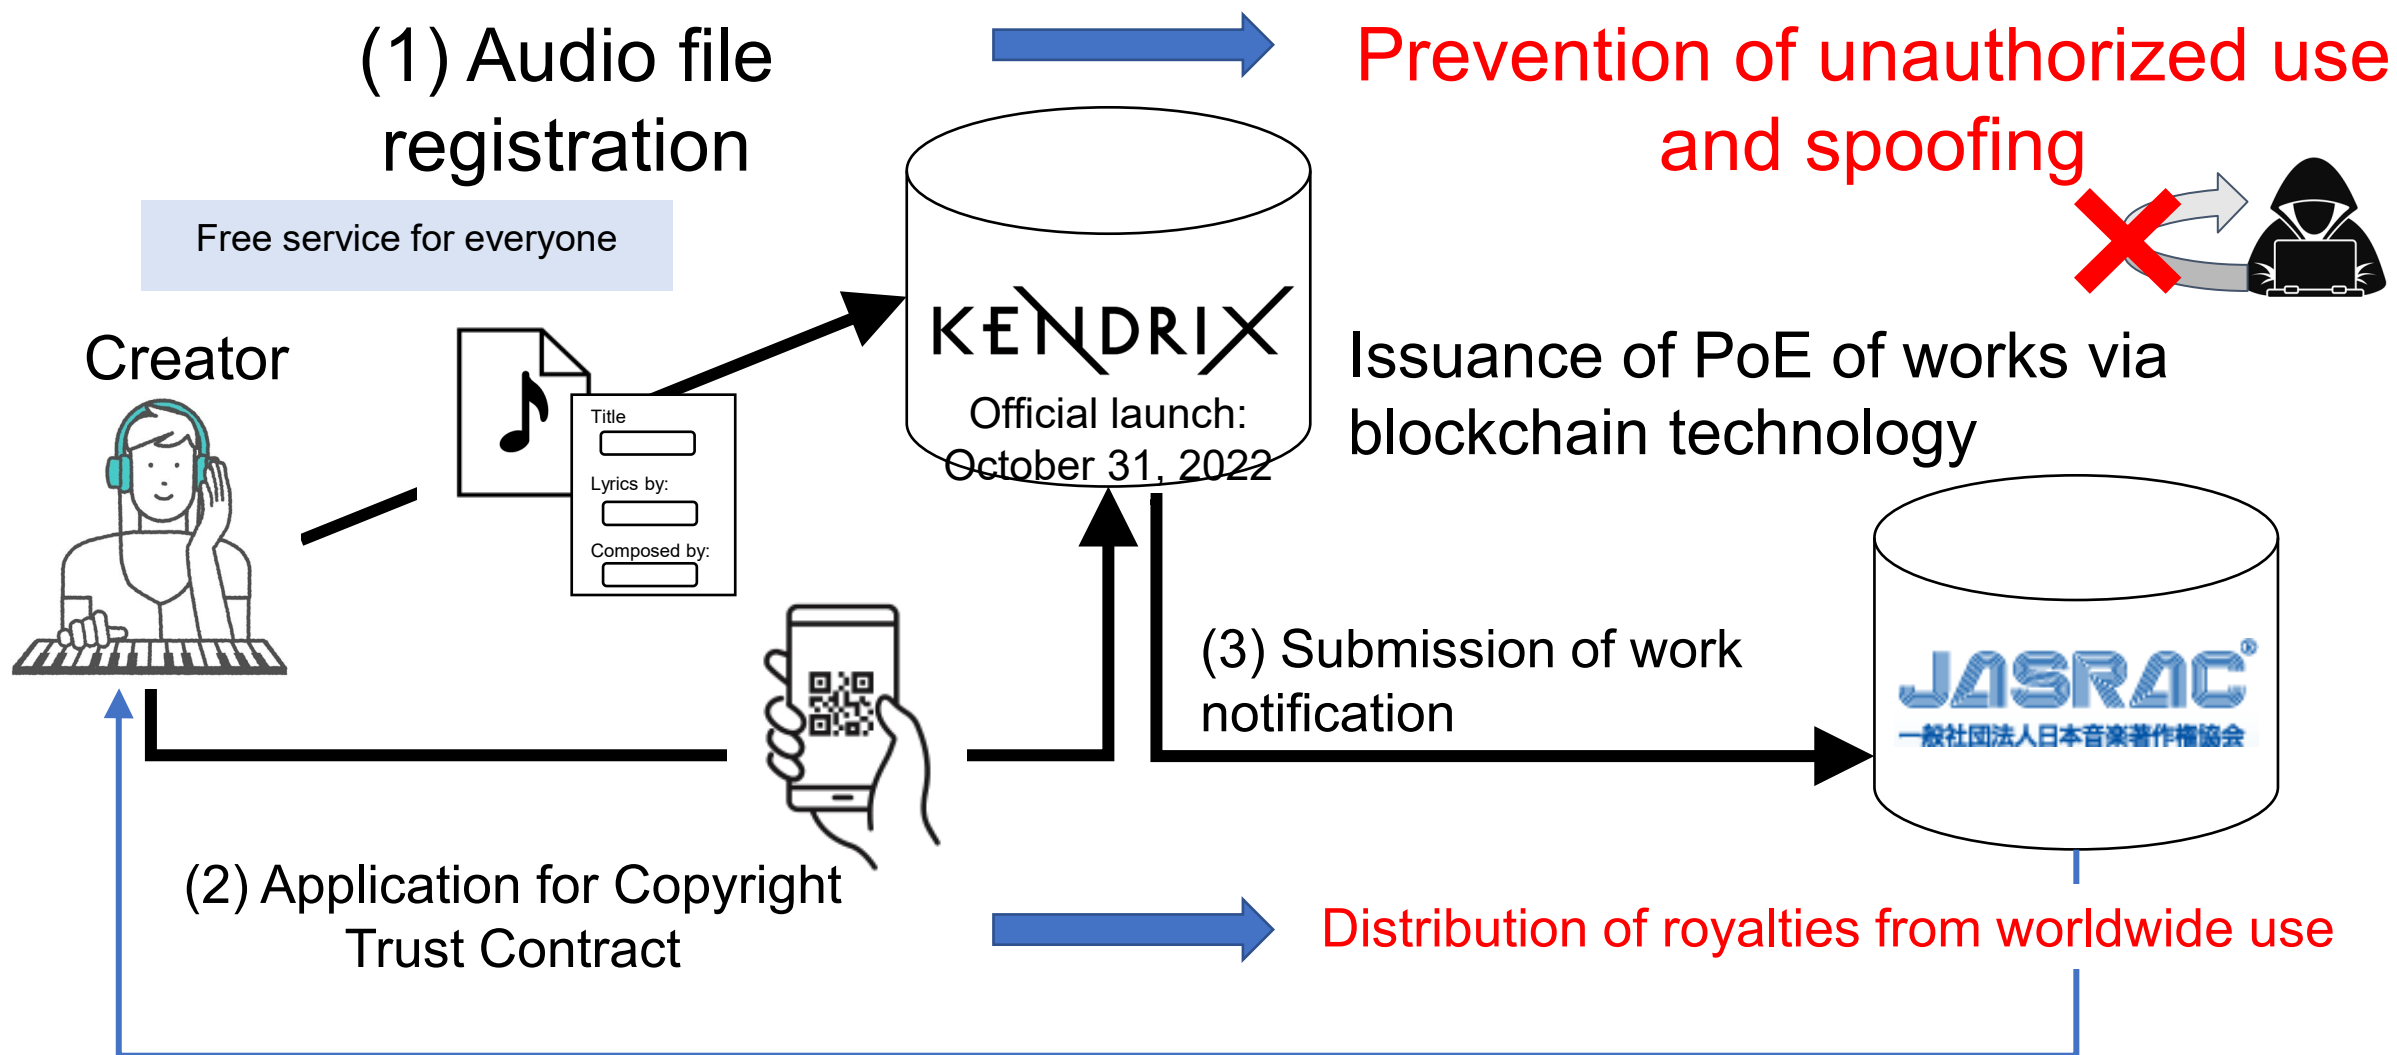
(1) Audio file registration

Prevention of unauthorized use and spoofing

Free service for everyone

Creator

Title

Lyrics by:

Composed by:

KENDRIX

Official launch: October 31, 2022

Issuance of PoE of works via blockchain technology

(3) Submission of work notification

JASRAC®
一般社団法人日本音楽著作権協会

(2) Application for Copyright Trust Contract

Distribution of royalties from worldwide use